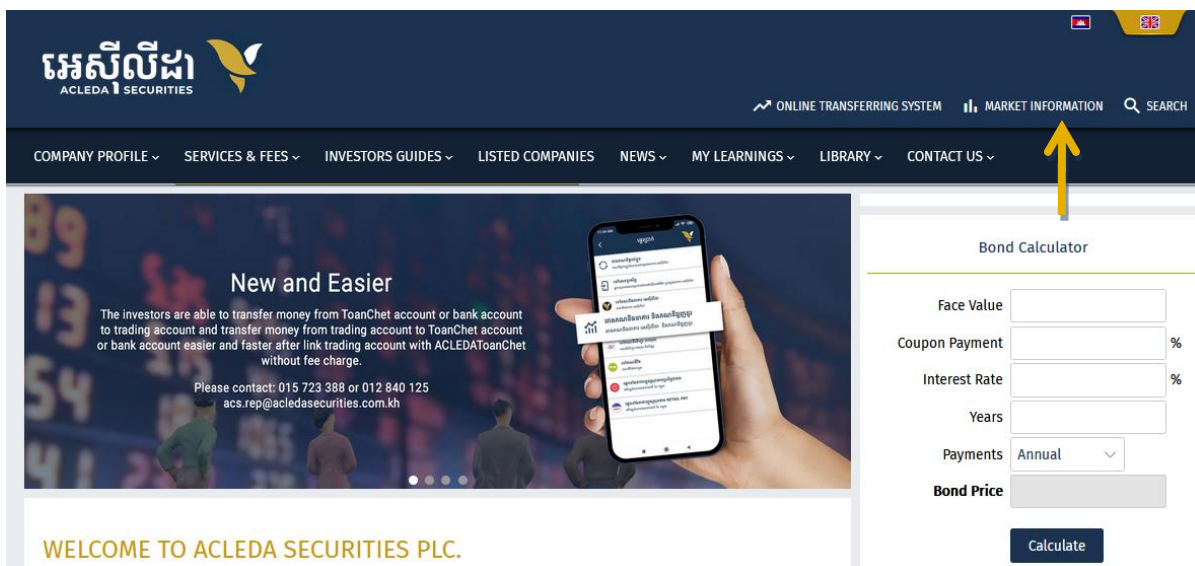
អេស៊ីលីដា
ACLEDA SECURITIES

ONLINE TRANSFERRING SYSTEM MARKET INFORMATION SEARCH

COMPANY PROFILE SERVICES & FEES INVESTORS GUIDES LISTED COMPANIES NEWS MY LEARNINGS LIBRARY CONTACT US

New and Easier

The investors are able to transfer money from ToanChet account or bank account to trading account and transfer money from trading account to ToanChet account or bank account easier and faster after link trading account with ACLEDAToanChet without fee charge.

Please contact: 015 723 388 or 012 840 125
acs.rep@acledasecurities.com.kh

Bond Calculator

Face Value

Coupon Payment %

Interest Rate %

Years

Payments Annual

Bond Price

Calculate

WELCOME TO ACLEDA SECURITIES PLC.